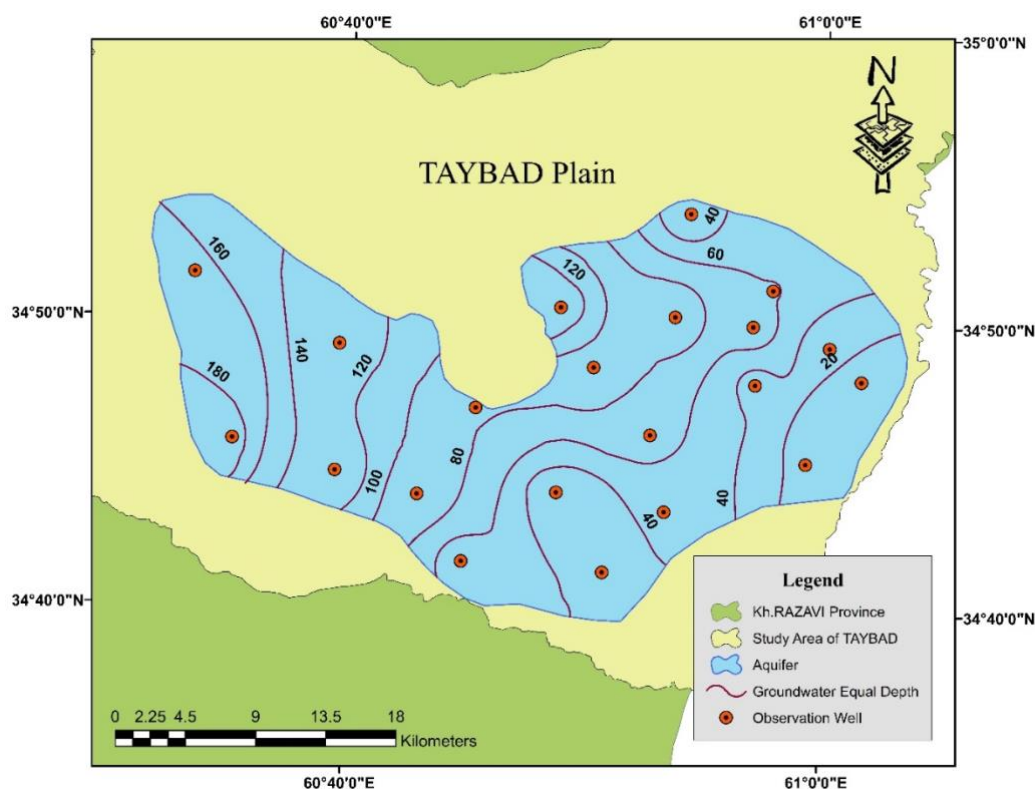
60°40'0"E
61°0'0"E
35°0'0"N
N
TAYBAD Plain
34°50'0"N
34°50'0"N
34°40'0"N
34°40'0"N
160
180
140
120
100
80
120
40
60
20
40
40

Legend
Kh.RAZAVI Province
Study Area of TAYBAD
Aquifer
Groundwater Equal Depth
Observation Well

0 2.25 4.5 9 13.5 18
Kilometers
60°40'0"E
61°0'0"E